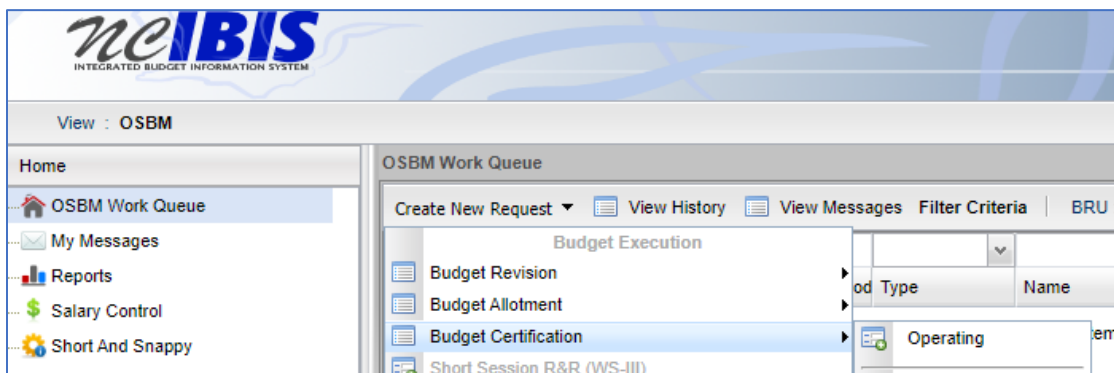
ncIBIS
INTEGRATED BUDGET INFORMATION SYSTEM

View : OSBM

Home

OSBM Work Queue

My Messages

Reports

Salary Control

Short And Snappy

OSBM Work Queue

Create New Request

View History

View Messages

Filter Criteria

BRU

Budget Execution

Budget Revision

Budget Allotment

Budget Certification

Short Session R&R (WS-III)

od Type

Name

Operating

tem